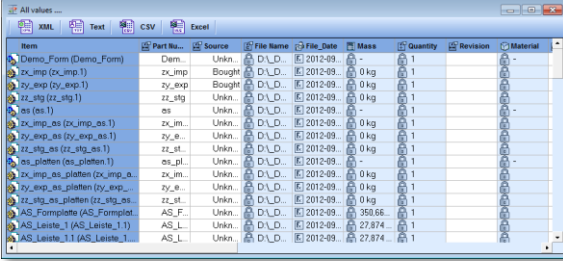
All values ...

XML Text CSV Excel

| Item | Part Nu... | Source | File Name | File_Date | Mass | Quantity | Revision | Material |
|---|---|---|---|---|---|---|---|---|
| Demo_Form (Demo_Form) | Dem... | Unkn... | D:\_D... | 2012-09... | - | 1 | | - |
| zx_imp (zx_imp.1) | zx_imp | Bought | D:\_D... | 2012-09... | 0 kg | 1 | | |
| zy_exp (zy_exp.1) | zy_exp | Bought | D:\_D... | 2012-09... | 0 kg | 1 | | |
| zz_stg (zz_stg.1) | zz_stg | Unkn... | D:\_D... | 2012-09... | 0 kg | 1 | | |
| as (as.1) | as | Unkn... | D:\_D... | 2012-09... | - | 1 | | - |
| zx_imp_as (zx_imp_as.1) | zx_im... | Unkn... | D:\_D... | 2012-09... | 0 kg | 1 | | |
| zy_exp_as (zy_exp_as.1) | zy_e... | Unkn... | D:\_D... | 2012-09... | 0 kg | 1 | | |
| zz_stg_as (zz_stg_as.1) | zz_st... | Unkn... | D:\_D... | 2012-09... | 0 kg | 1 | | |
| as_platten (as_platten.1) | as_pl... | Unkn... | D:\_D... | 2012-09... | - | 1 | | - |
| zx_imp_as_platten (zx_imp_a... | zx_im... | Unkn... | D:\_D... | 2012-09... | 0 kg | 1 | | |
| zy_exp_as_platten (zy_exp_... | zy_e... | Unkn... | D:\_D... | 2012-09... | 0 kg | 1 | | |
| zz_stg_as_platten (zz_stg_as... | zz_st... | Unkn... | D:\_D... | 2012-09... | 0 kg | 1 | | |
| AS_Formplatte (AS_Formplat... | AS_F... | Unkn... | D:\_D... | 2012-09... | 358,66... | 1 | | |
| AS_Leiste_1 (AS_Leiste_1.1) | AS_L... | Unkn... | D:\_D... | 2012-09... | 27,874 ... | 1 | | |
| AS_Leiste_1:1 (AS_Leiste_1... | AS_L... | Unkn... | D:\_D... | 2012-09... | 27,874 ... | 1 | | |